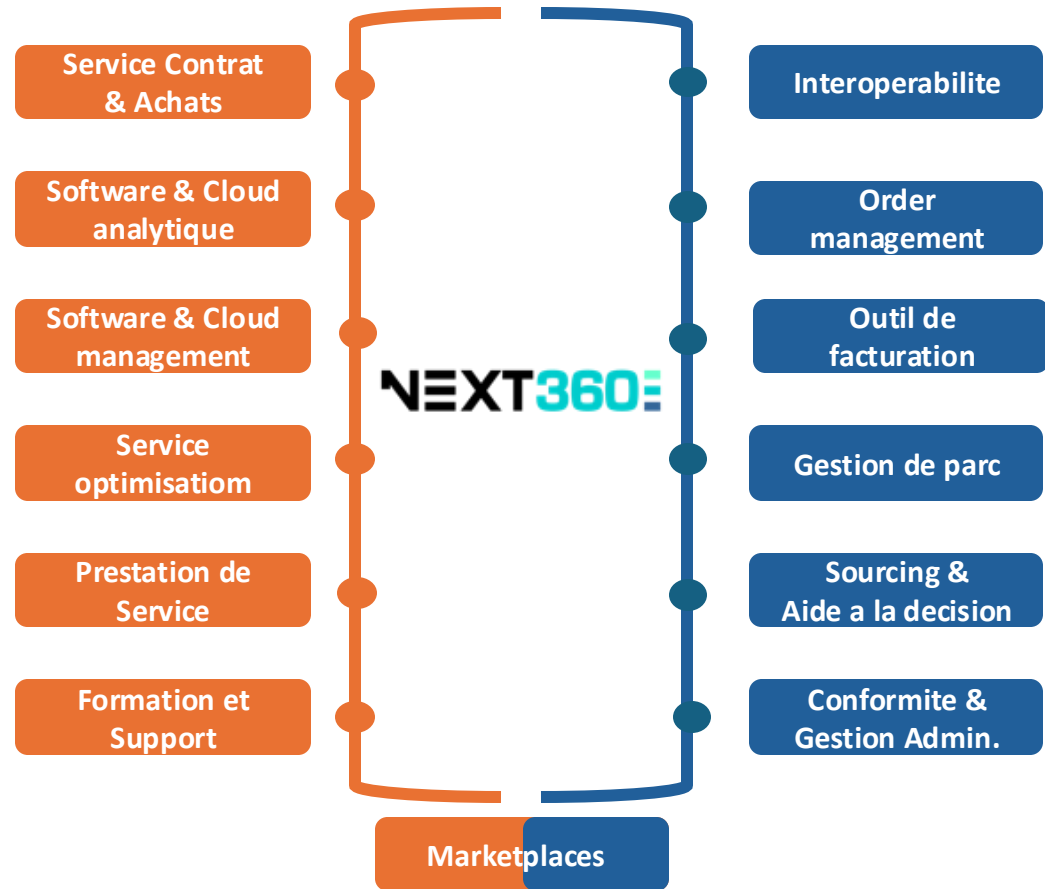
Service Contrat & Achats

Software & Cloud analytique

Software & Cloud management

Service optimisatiom

Prestation de Service

Formation et Support

NEXT360

Interoperabilite

Order management

Outil de facturation

Gestion de parc

Sourcing & Aide a la decision

Conformite & Gestion Admin.

Marketplaces